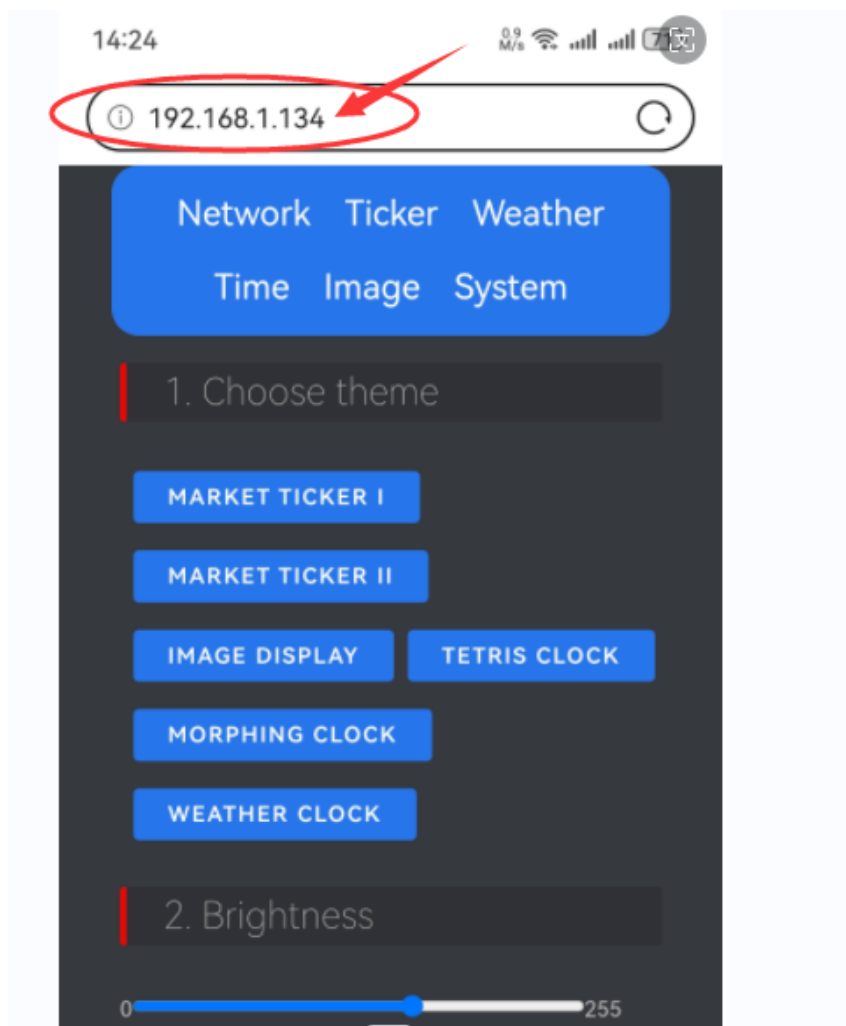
14:24 0.9 M/s 7

192.168.1.134

Network Ticker Weather
Time Image System

1. Choose theme

MARKET TICKER I
MARKET TICKER II
IMAGE DISPLAY TETRIS CLOCK
MORPHING CLOCK
WEATHER CLOCK

2. Brightness

0 255